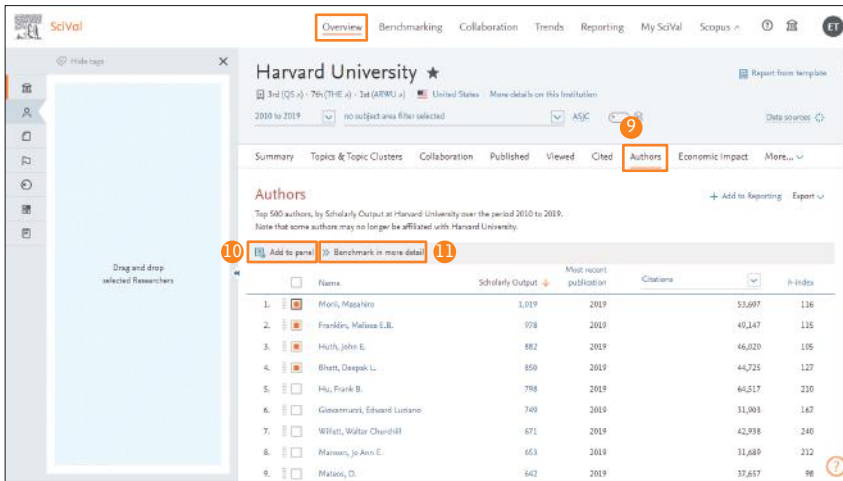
SciVal

Overview Benchmarking Collaboration Trends Reporting My SciVal Scopus ? ET

Hide tags

Harvard University ★

3rd (QS) · 7th (THE) · 1st (ARWU) United States More details on this Institution

Report from template

2010 to 2019 no subject area filter selected ASJC

Data sources

9

Summary Topics & Topic Clusters Collaboration Published Viewed Cited Authors Economic Impact More...

Authors

+ Add to Reporting Export

Top 500 authors, by Scholarly Output at Harvard University over the period 2010 to 2019. Note that some authors may no longer be affiliated with Harvard University.

10 Add to panel Benchmark in more detail 11

Drag and drop selected Researchers

| | Name | Scholarly Output | Most recent publication | Citations | h-index |
|---|---|---|---|---|---|
| 1. | Mori, Masahiro | 1,019 | 2019 | 53,697 | 116 |
| 2. | Franklin, Melissa E.B. | 978 | 2019 | 49,147 | 115 |
| 3. | Huth, John E. | 882 | 2019 | 46,020 | 105 |
| 4. | Bhatt, Deepak L. | 850 | 2019 | 44,725 | 127 |
| 5. | Hu, Frank B. | 798 | 2019 | 64,517 | 210 |
| 6. | Giovannucci, Edward Luciano | 749 | 2019 | 31,903 | 167 |
| 7. | Willett, Walter Churchill | 671 | 2019 | 42,938 | 240 |
| 8. | Manson, Jo Ann E. | 653 | 2019 | 31,689 | 212 |
| 9. | Mateos, D. | 642 | 2019 | 37,657 | 98 |